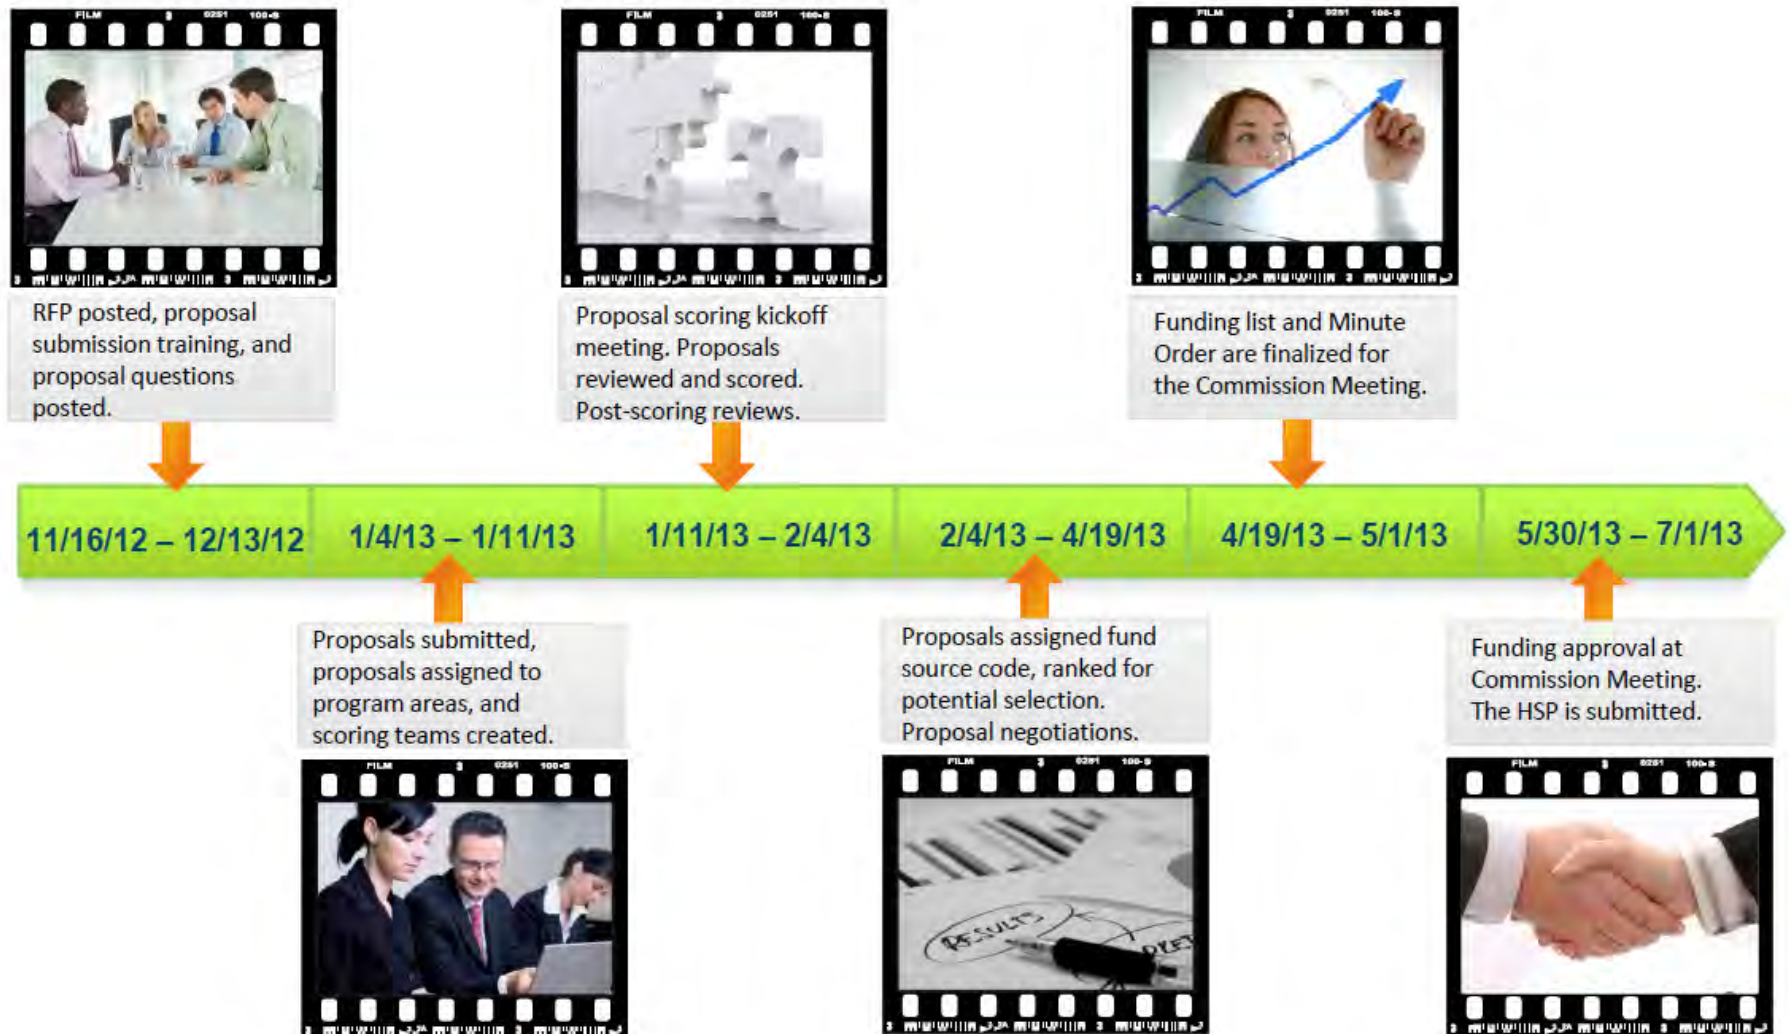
RFP posted, proposal submission training, and proposal questions posted.

Proposal scoring kickoff meeting. Proposals reviewed and scored. Post-scoring reviews.

Funding list and Minute Order are finalized for the Commission Meeting.

11/16/12 – 12/13/12

1/4/13 – 1/11/13

1/11/13 – 2/4/13

2/4/13 – 4/19/13

4/19/13 – 5/1/13

5/30/13 – 7/1/13

Proposals submitted, proposals assigned to program areas, and scoring teams created.

Proposals assigned fund source code, ranked for potential selection. Proposal negotiations.

Funding approval at Commission Meeting. The HSP is submitted.